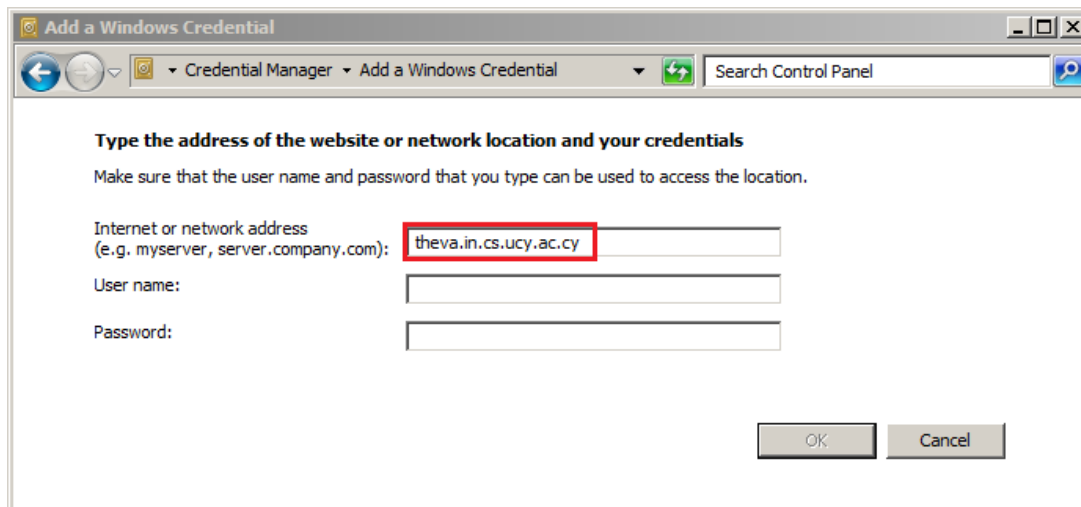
Add a Windows Credential

Credential Manager ▸ Add a Windows Credential

Search Control Panel

Type the address of the website or network location and your credentials

Make sure that the user name and password that you type can be used to access the location.

Internet or network address
(e.g. myserver, server.company.com):

theva.in.cs.ucy.ac.cy

User name:

Password:

OK

Cancel